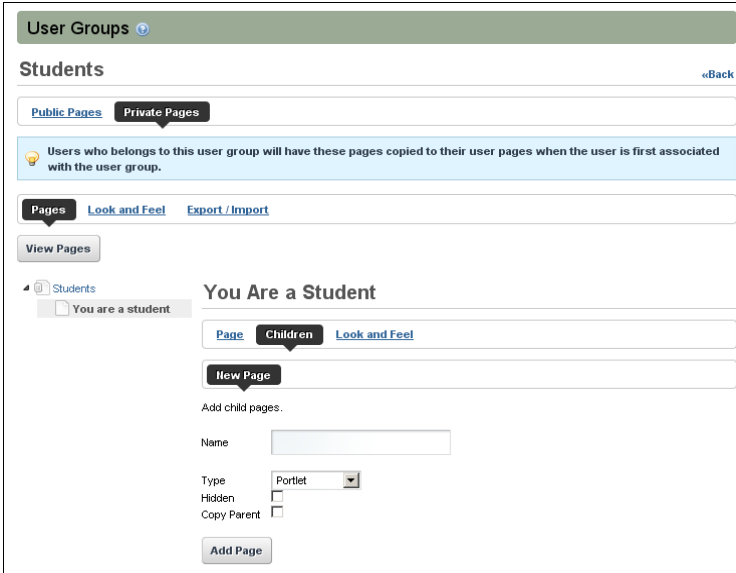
User Groups

Students

«Back

Public Pages Private Pages

Users who belongs to this user group will have these pages copied to their user pages when the user is first associated with the user group.

Pages Look and Feel Export / Import

View Pages

Students
You are a student

You Are a Student

Page Children Look and Feel

New Page

Add child pages.

Name

Type Portlet
Hidden
Copy Parent

Add Page